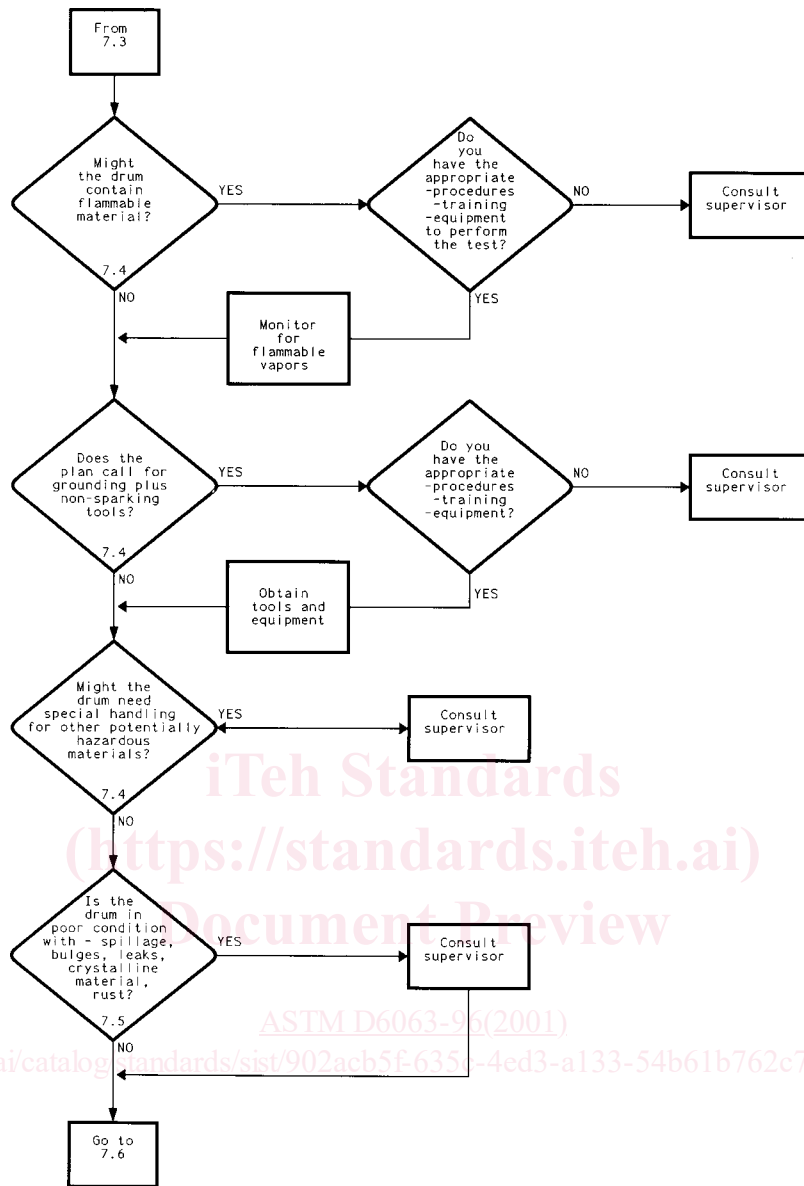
From 7.3

Might the drum contain flammable material?

YES

Do you have the appropriate -procedures -training -equipment to perform the test?

NO

Consult supervisor

7.4

NO

YES

Monitor for flammable vapors

Does the plan call for grounding plus non-sparking tools?

YES

Do you have the appropriate -procedures -training -equipment?

NO

Consult supervisor

7.4

NO

YES

Obtain tools and equipment

Might the drum need special handling for other potentially hazardous materials?

YES

Consult supervisor

7.4

NO

iTeh Standards
(https://standards.iteh.ai)
Document Preview

Is the drum in poor condition with - spillage, bulges, leaks, crystalline material, rust?

YES

Consult supervisor

7.5

ASTM D6063-96(2001)

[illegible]ai/catalog/standards/sist/902acb5f-635e-4ed3-a133-54b61b762c7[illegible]

NO

Go to 7.6